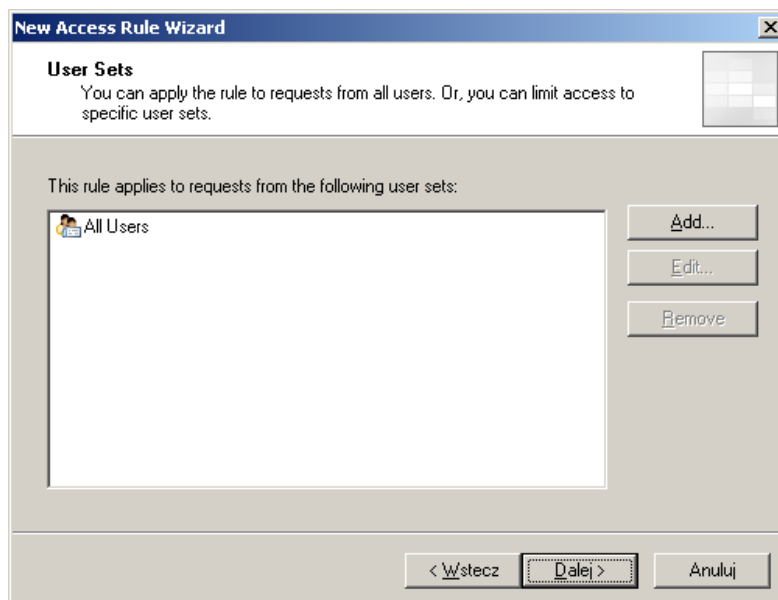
New Access Rule Wizard

User Sets
You can apply the rule to requests from all users. Or, you can limit access to specific user sets.

This rule applies to requests from the following user sets:

All Users

Add...

Edit...

Remove

< Wstecz

Dalej >

Anuluj